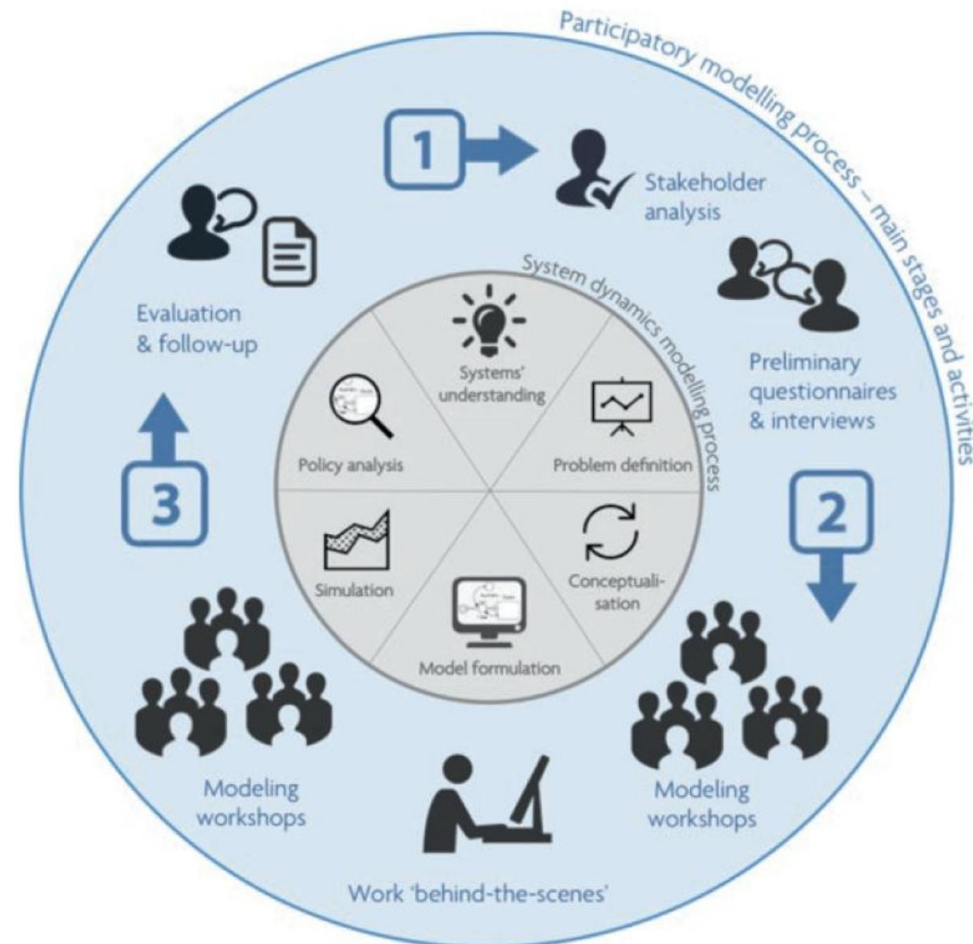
Participatory modelling process – main stages and activities

1

Stakeholder analysis

Preliminary questionnaires & interviews

2

Modeling workshops

Work 'behind-the-scenes'

Modeling workshops

3

Evaluation & follow-up

System dynamics modelling process

Systems' understanding

Problem definition

Conceptualisation

Model formulation

Simulation

Policy analysis